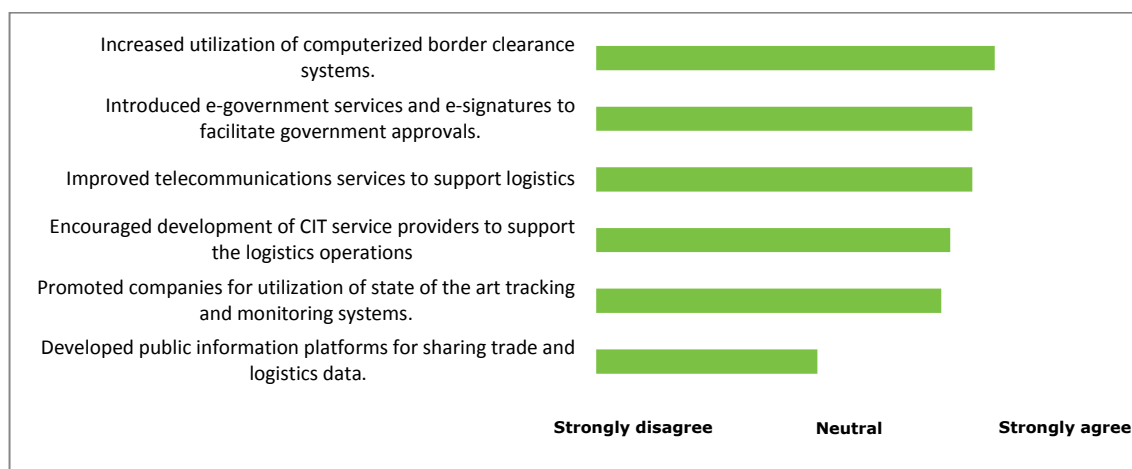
Increased utilization of computerized border clearance systems.

Introduced e-government services and e-signatures to facilitate government approvals.

Improved telecommunications services to support logistics

Encouraged development of CIT service providers to support the logistics operations

Promoted companies for utilization of state of the art tracking and monitoring systems.

Developed public information platforms for sharing trade and logistics data.

Strongly disagree

Neutral

Strongly agree